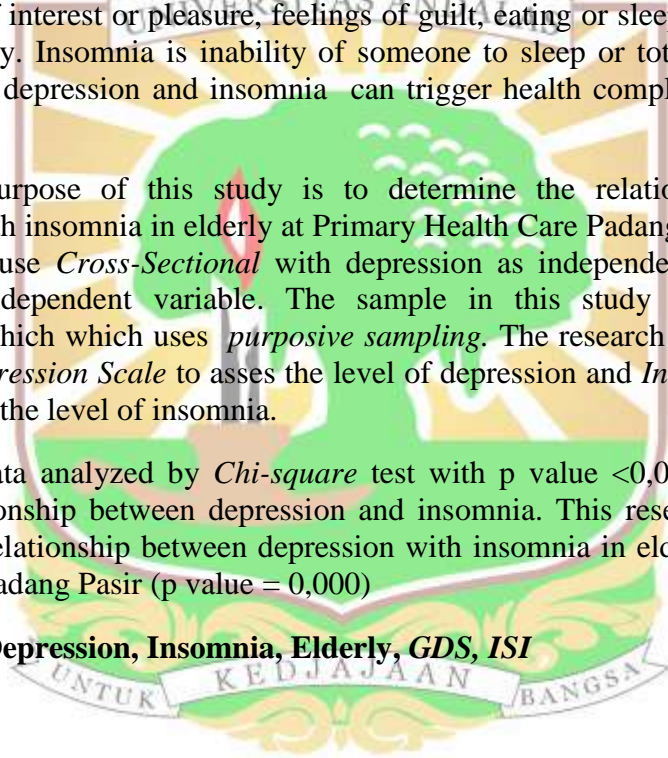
interest or pleasure, feelings of guilt, eating or slee y. Insomnia is inability of someone to sleep or tot depression and insomnia can trigger health compl

urpose of this study is to determine the relatio h insomnia in elderly at Primary Health Care Padang use *Cross-Sectional* with depression as independe dependent variable. The sample in this study hich which uses *purposive sampling*. The research *ression Scale* to asses the level of depression and *In* the level of insomnia.

ata analyzed by *Chi-square* test with p value <0,0 onship between depression and insomnia. This rese elationship between depression with insomnia in elc adang Pasir (p value = 0,000)

Depression, Insomnia, Elderly, *GDS, ISI*

UNTUK KEDJAJAAN BANGSA